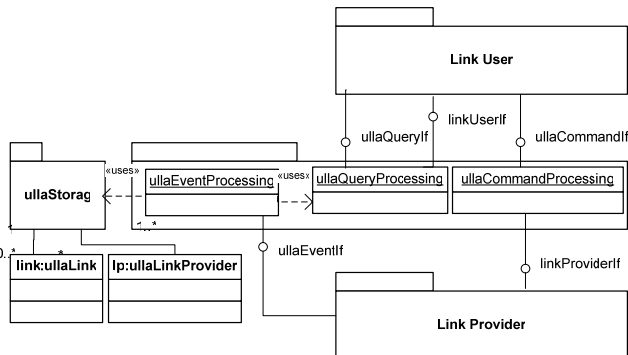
Link User

linkUserIf

ullaQueryIf

ullaCommandIf

ullaStorag

«uses»

ullaEventProcessing

«uses»

ullaQueryProcessing

ullaCommandProcessing

1..*

0..*

*

ullaEventIf

linkProviderIf

link:ullaLink

lp:ullaLinkProvider

Link Provider